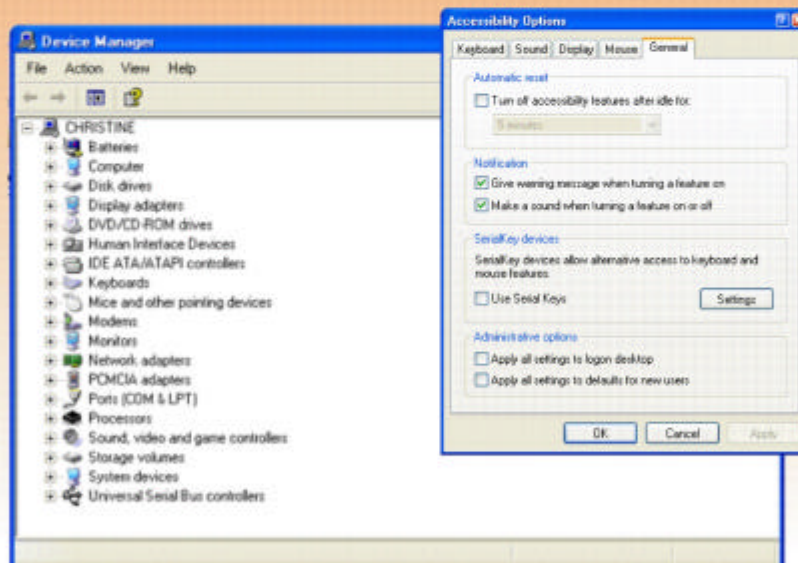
Device Manager

File Action View Help

CHRISTINE
Batteries
Computer
Disk drives
Display adapters
DVD/CD-ROM drives
Human Interface Devices
IDE ATA/ATAPI controllers
Keyboards
Mice and other pointing devices
Modems
Monitors
Network adapters
PCMCIA adapters
Ports (COM & LPT)
Processors
Sound, video and game controllers
Storage volumes
System devices
Universal Serial Bus controllers

Accessibility Options

Keyboard Sound Display Mouse General

Automatic reset
Turn off accessibility features after idle for:
5 minutes

Notification
Give warning message when turning a feature on
Make a sound when turning a feature on or off

SerialKey devices
SerialKey devices allow alternative access to keyboard and mouse features.
Use Serial Keys
Settings

Administrative options
Apply all settings to logon desktop
Apply all settings to defaults for new users

OK Cancel Apply